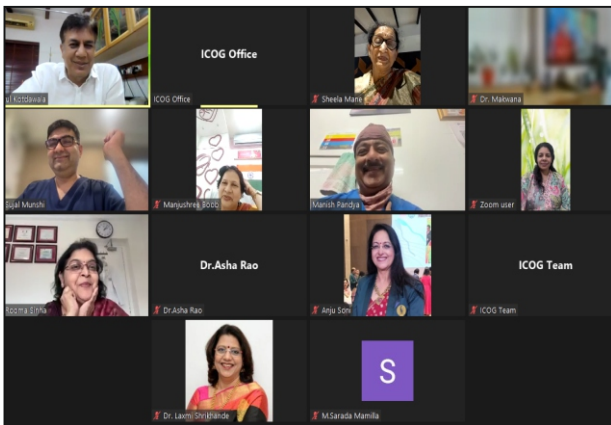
ul Kotdawala

ICOG Office

ICOG Office

Sheela Mane

Dr. Makwana

Sujal Munshi

Manjushree Bobde

Manish Pandya

Zoom user

Rooma Sinha

Dr.Asha Rao

Dr.Asha Rao

Anju Soni

ICOG Team

ICOG Team

Dr. Laxmi Shrikhande

S

M.Sarada Mamilla